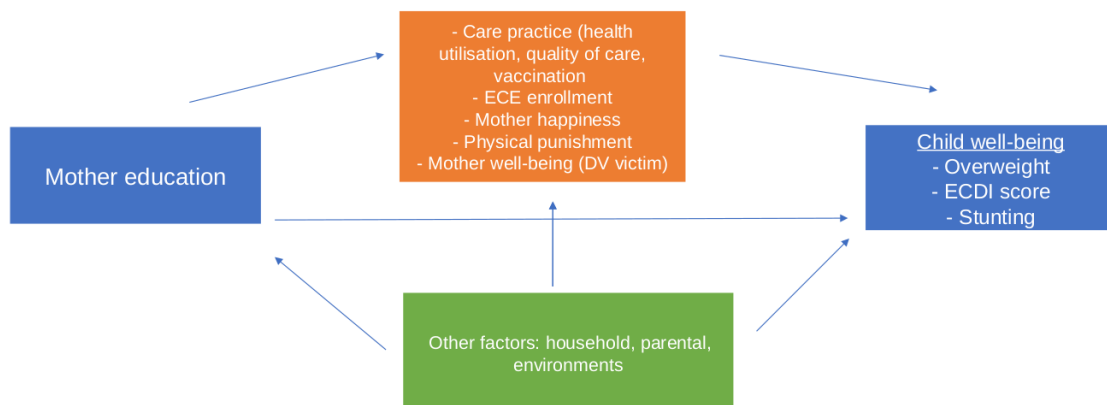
- Care practice (health utilisation, quality of care, vaccination
- ECE enrollment
- Mother happiness
- Physical punishment
- Mother well-being (DV victim)

Mother education

Child well-being
- Overweight
- ECDI score
- Stunting

Other factors: household, parental, environments